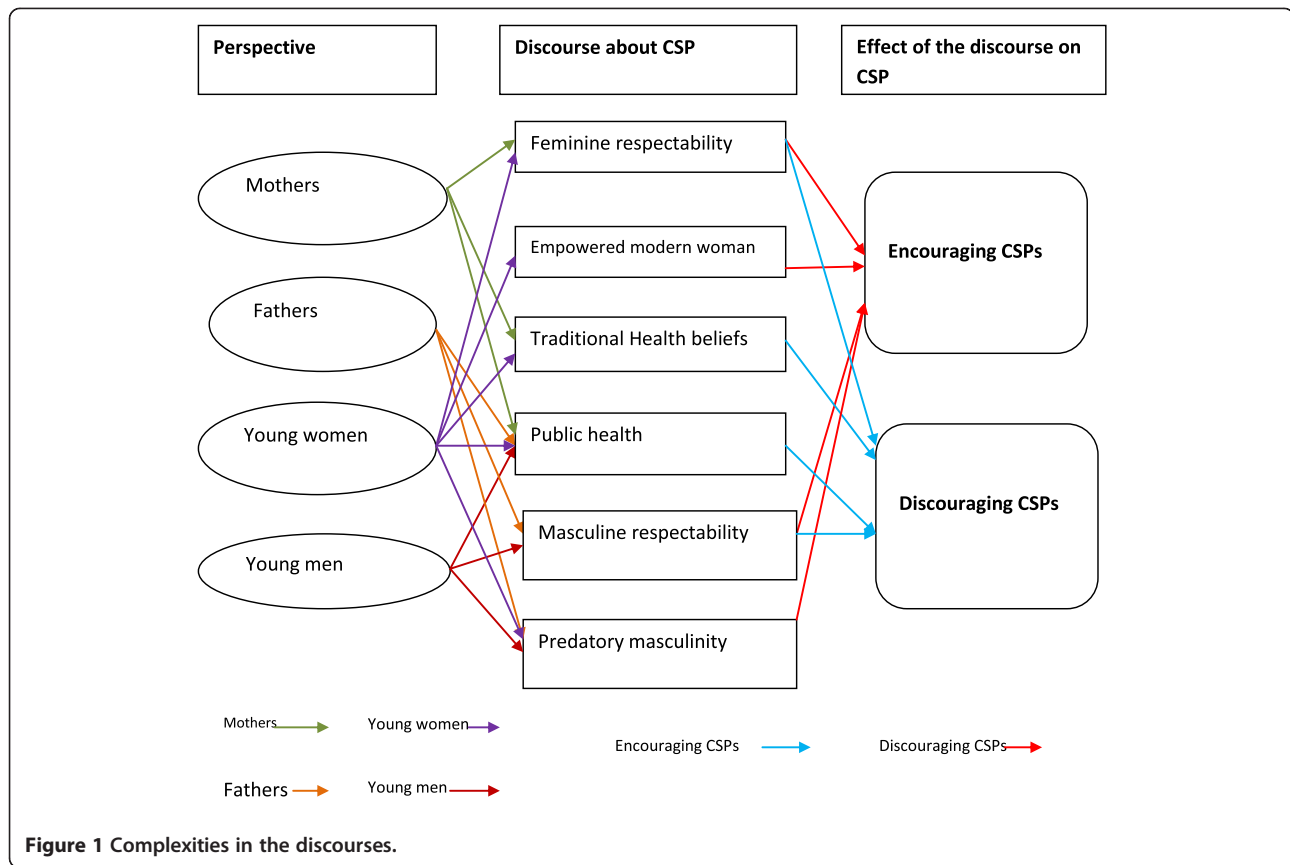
Perspective

Discourse about CSP

Effect of the discourse on CSP

Feminine respectability

Mothers

Encouraging CSPs

Empowered modern woman

Fathers

Traditional Health beliefs

Young women

Public health

Discouraging CSPs

Masculine respectability

Young men

Predatory masculinity

Mothers

Young women

Encouraging CSPs

Discouraging CSPs

Fathers

Young men

**Figure 1** Complexities in the discourses.